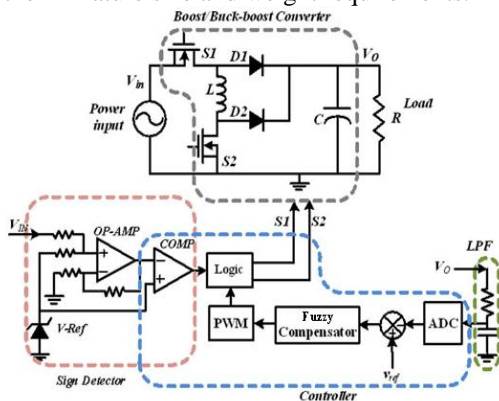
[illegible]

Boost/Buck-boost Converter

S1

D1

$V_O$

$V_{in}$

L

Power input

D2

C

Load

R

S2

S1

S2

$V_{in}$

OP-AMP

COMP

Logic

LPF

$V_O$

V-Ref

PWM

Fuzzy Compensator

ADC

$v_{ref}$

Sign Detector

Controller